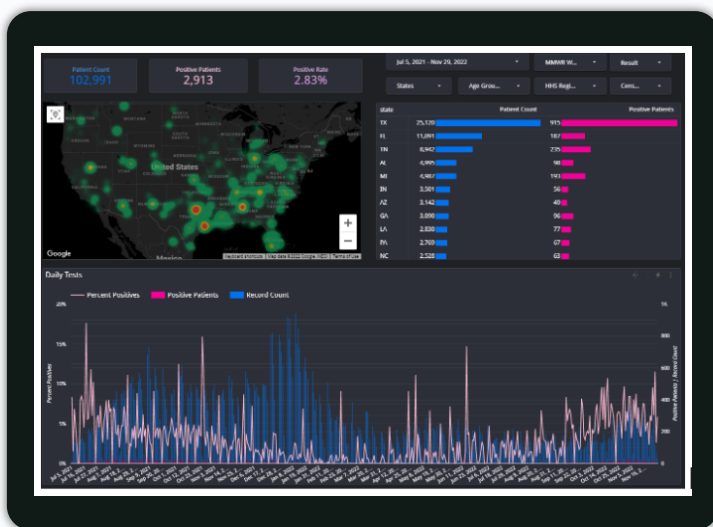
Patient Count
102,991

Positive Patients
2,913

Positive Rate
2.83%

Jul 5, 2021 - Nov 29, 2022

MMWR W...

Result

States

Age Grou...

HHS Regi...

Cons...

United States

Google

Keyboard shortcuts | Map data ©2022 Google, INEGI | Terms of Use

| state | Patient Count | Positive Patients |
|---|---|---|
| TX | 25,120 | 915 |
| FL | 11,091 | 187 |
| TN | 8,942 | 235 |
| AL | 4,995 | 98 |
| MI | 4,987 | 193 |
| IN | 3,501 | 56 |
| AZ | 3,142 | 49 |
| GA | 3,090 | 96 |
| LA | 2,830 | 77 |
| PA | 2,769 | 67 |
| NC | 2,526 | 69 |

Daily Tests

Percent Positives
Positive Patients
Record Count

20%
15%
10%
5%
0%

Percent Positives

Positive Patients / Record Count

1K
800
600
400
200
0